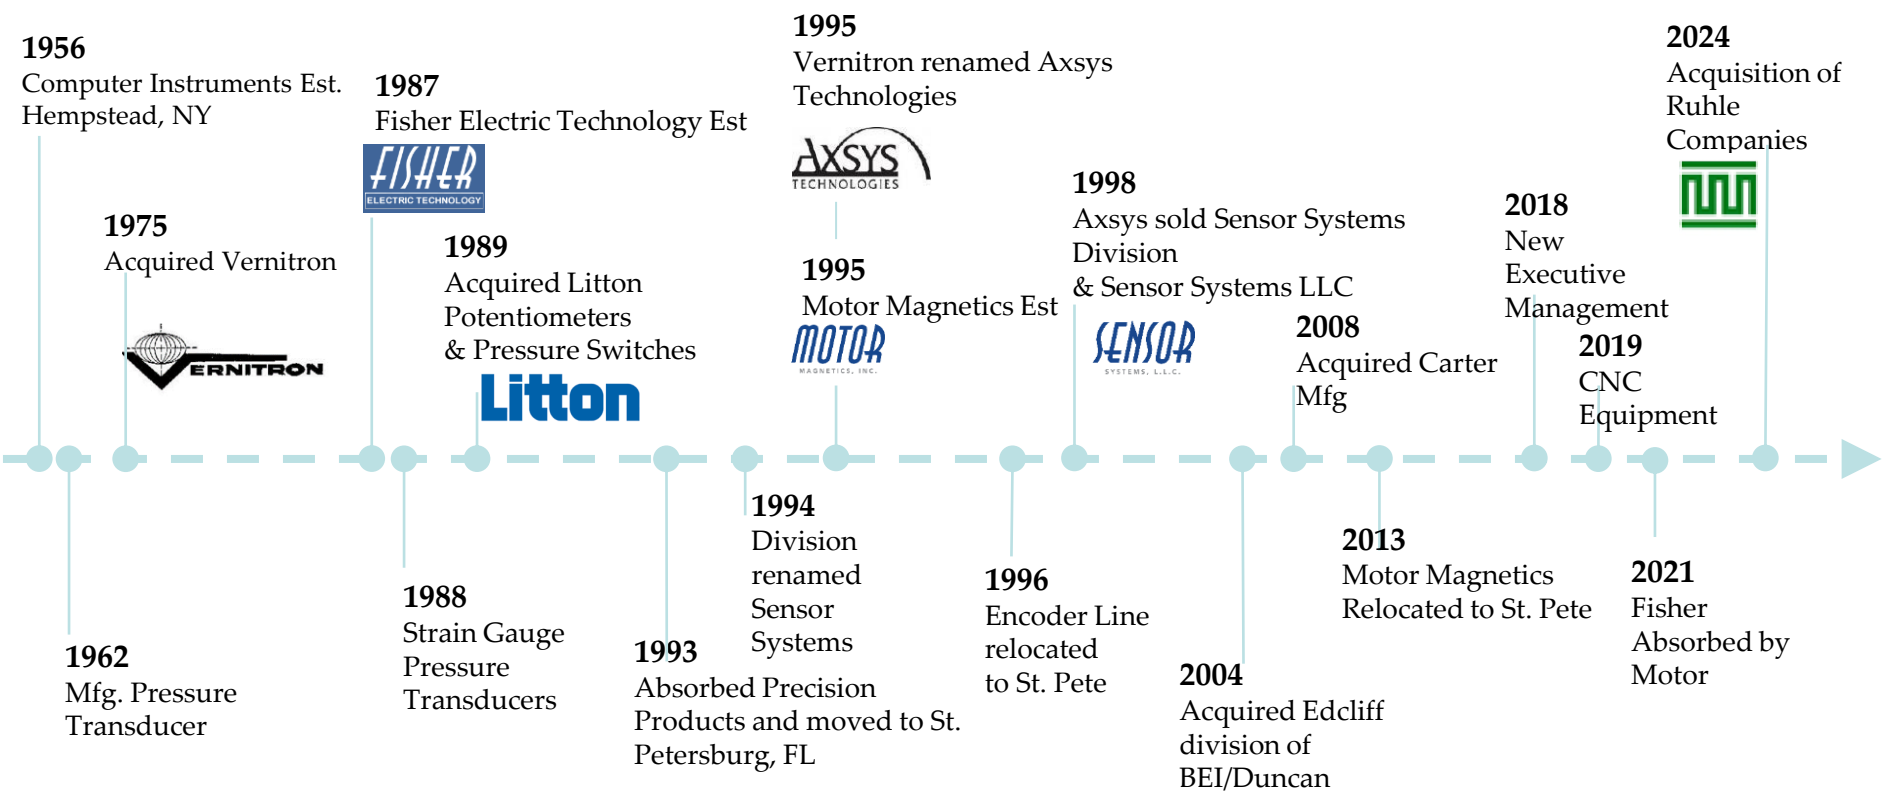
1956
Computer Instruments Est. Hempstead, NY

1987
Fisher Electric Technology Est

FISHER
ELECTRIC TECHNOLOGY

1995
Vernitron renamed Axsys Technologies

AXSYS
TECHNOLOGIES

2024
Acquisition of Ruhle Companies

1975
Acquired Vernitron

VERNITRON

1989
Acquired Litton Potentiometers & Pressure Switches

Litton

1995
Motor Magnetics Est

MOTOR
MAGNETICS, INC.

1998
Axsys sold Sensor Systems Division & Sensor Systems LLC

SENSOR
SYSTEMS, L.L.C.

2008
Acquired Carter Mfg

2018
New Executive Management

2019
CNC Equipment

1962
Mfg. Pressure Transducer

1988
Strain Gauge Pressure Transducers

1993
Absorbed Precision Products and moved to St. Petersburg, FL

1994
Division renamed Sensor Systems

1996
Encoder Line relocated to St. Pete

2004
Acquired Edcliff division of BEI/Duncan

2013
Motor Magnetics Relocated to St. Pete

2021
Fisher Absorbed by Motor